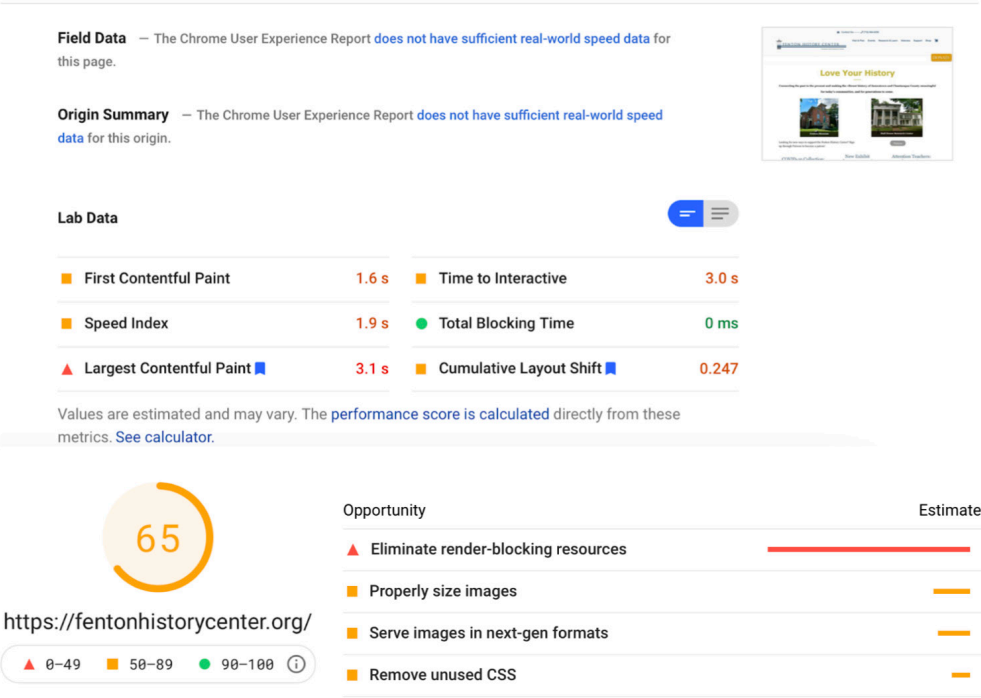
Field Data — The Chrome User Experience Report does not have sufficient real-world speed data for this page.

Origin Summary — The Chrome User Experience Report does not have sufficient real-world speed data for this origin.

Love Your History

Lab Data

| | | | |
|---|---|---|---|
| First Contentful Paint | 1.6 s | Time to Interactive | 3.0 s |
| Speed Index | 1.9 s | Total Blocking Time | 0 ms |
| Largest Contentful Paint | 3.1 s | Cumulative Layout Shift | 0.247 |

Values are estimated and may vary. The performance score is calculated directly from these metrics. See calculator.

65

https://fentonhistorycenter.org/

0–49 50–89 90–100

| Opportunity | Estimate |
|---|---|
| Eliminate render-blocking resources | |
| Properly size images | |
| Serve images in next-gen formats | |
| Remove unused CSS | |